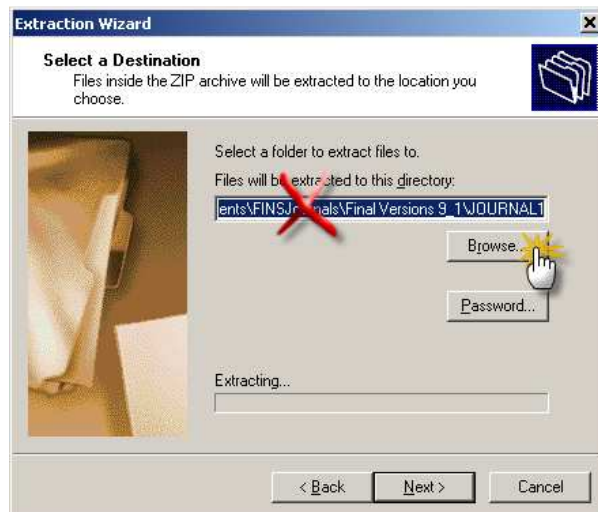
Extraction Wizard

Select a Destination
Files inside the ZIP archive will be extracted to the location you choose.

Select a folder to extract files to.
Files will be extracted to this directory:
ents\FINSJournals\Final Versions 9_1\JOURNAL1

Browse...

Password...

Extracting...

< Back
Next >
Cancel